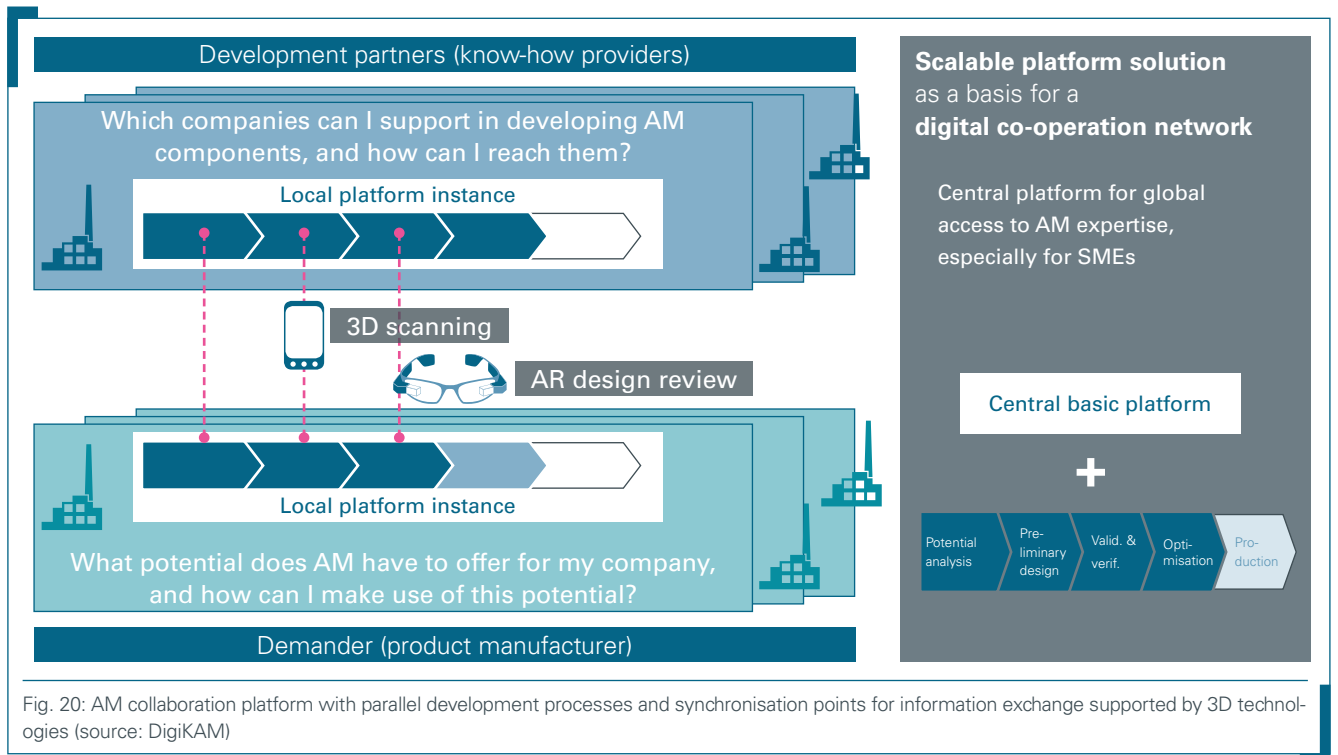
Development partners (know-how providers)

Which companies can I support in developing AM components, and how can I reach them?

Local platform instance

3D scanning

AR design review

Local platform instance

What potential does AM have to offer for my company, and how can I make use of this potential?

Demander (product manufacturer)

**Scalable platform solution** as a basis for a **digital co-operation network**

Central platform for global access to AM expertise, especially for SMEs

Central basic platform

+

Potential analysis

Preliminary design

Valid. & verif.

Optimisation

Production

Fig. 20: AM collaboration platform with parallel development processes and synchronisation points for information exchange supported by 3D technologies (source: DigiKAM)